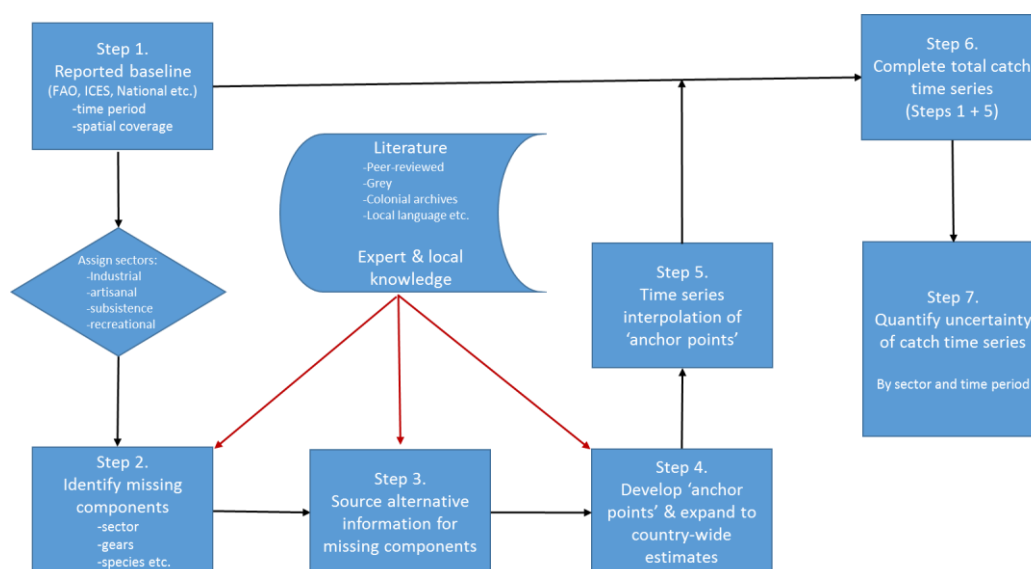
Step 1.
Reported baseline
(FAO, ICES, National etc.)
-time period
-spatial coverage

Literature
-Peer-reviewed
-Grey
-Colonial archives
-Local language etc.

Expert & local knowledge

Step 6.
Complete total catch time series
(Steps 1 + 5)

Assign sectors:
-Industrial
-artisanal
-subsistence
-recreational

Step 5.
Time series interpolation of 'anchor points'

Step 7.
Quantify uncertainty of catch time series

By sector and time period

Step 2.
Identify missing components
-sector
-gears
-species etc.

Step 3.
Source alternative information for missing components

Step 4.
Develop 'anchor points' & expand to country-wide estimates